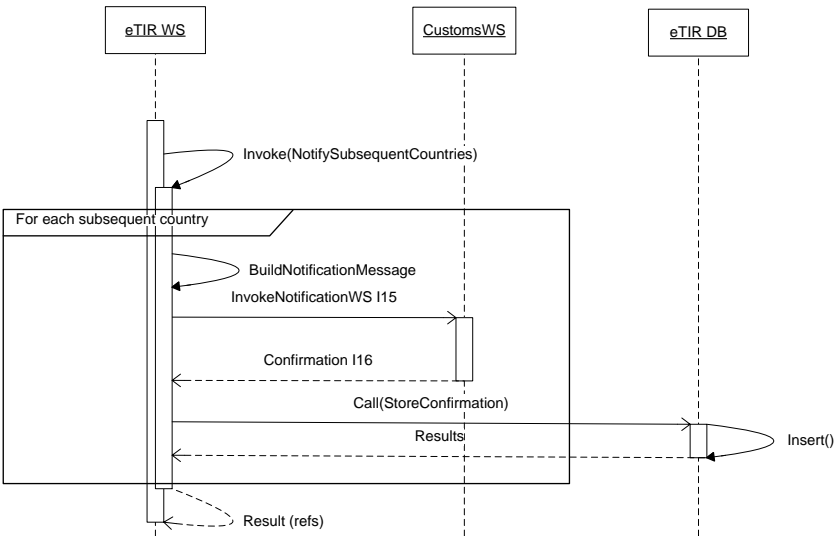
eTIR WS

CustomsWS

eTIR DB

Invoke(NotifySubsequentCountries)

For each subsequent country

BuildNotificationMessage

InvokeNotificationWS I15

Confirmation I16

Call(StoreConfirmation)

Results

Insert()

Result (refs)